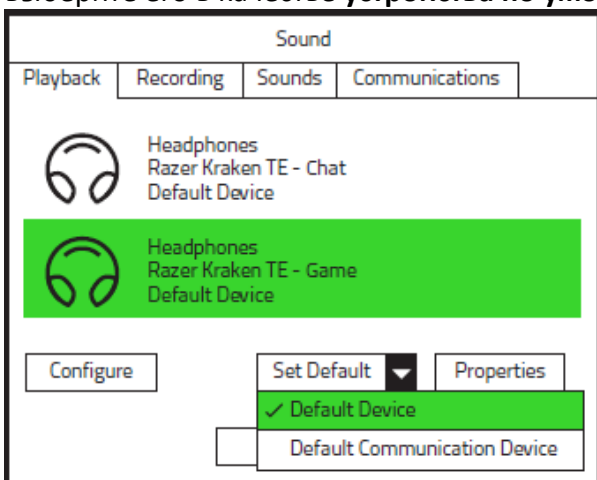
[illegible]

Sound

Playback | Recording | Sounds | Communications

Headphones
Razer Kraken TE - Chat
Default Device

Headphones
Razer Kraken TE - Game
Default Device

Configure

Set Default

Properties

✓ Default Device

Default Communication Device